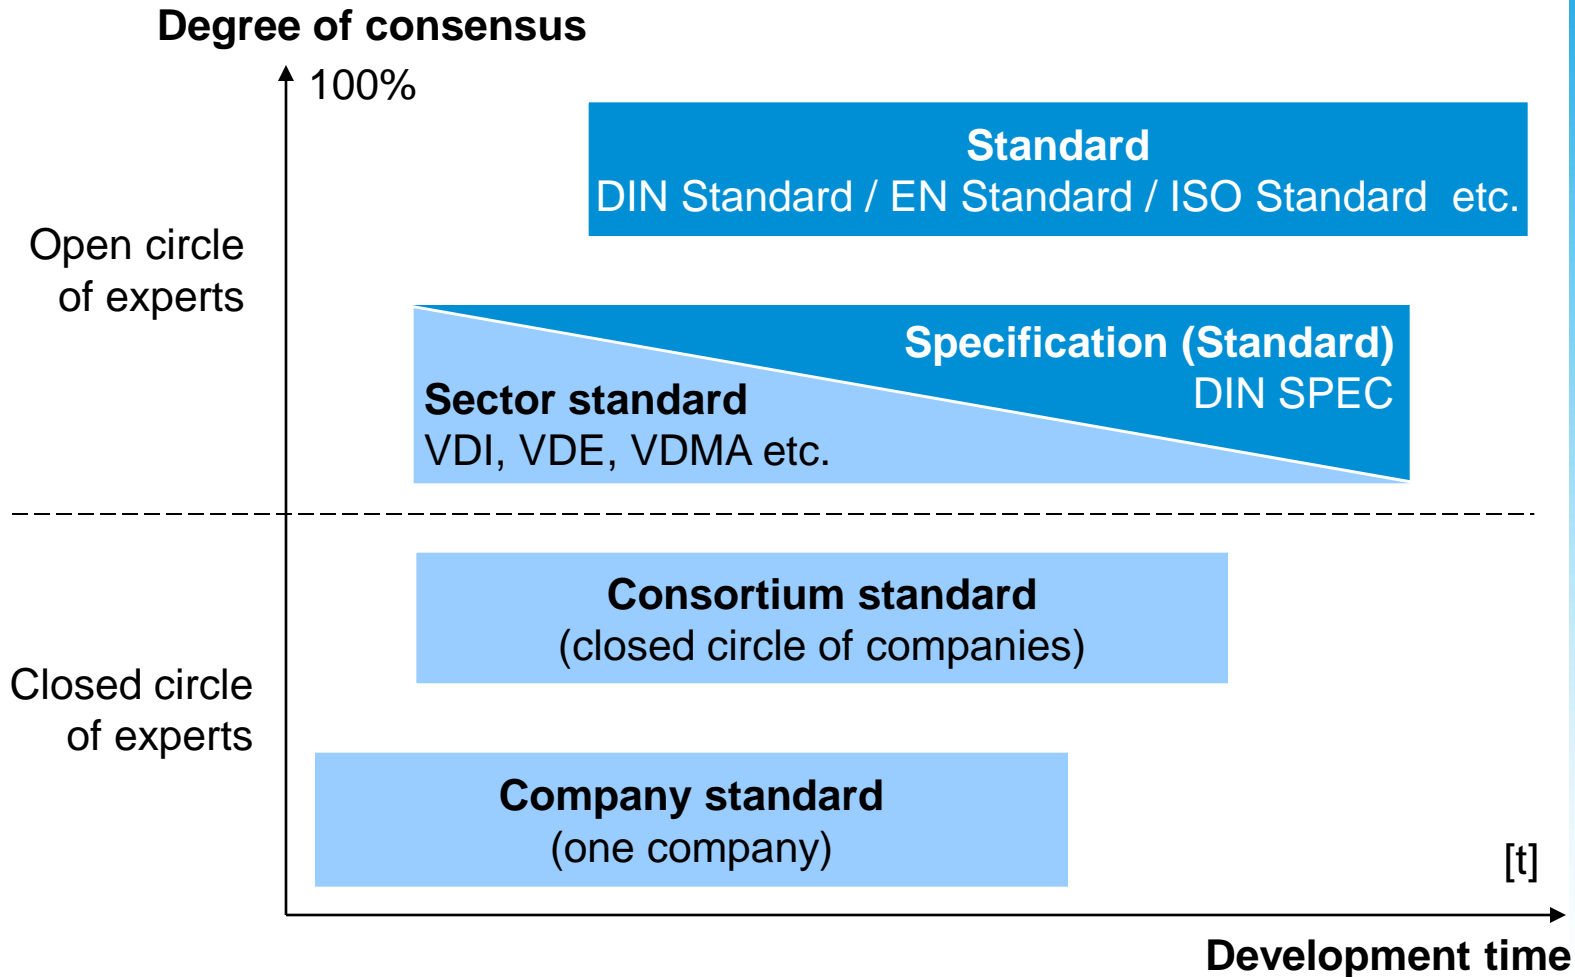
Degree of consensus

100%

Open circle of experts

Closed circle of experts

Standard
DIN Standard / EN Standard / ISO Standard etc.

Specification (Standard)
DIN SPEC

Sector standard
VDI, VDE, VDMA etc.

Consortium standard
(closed circle of companies)

Company standard
(one company)

[t]

Development time